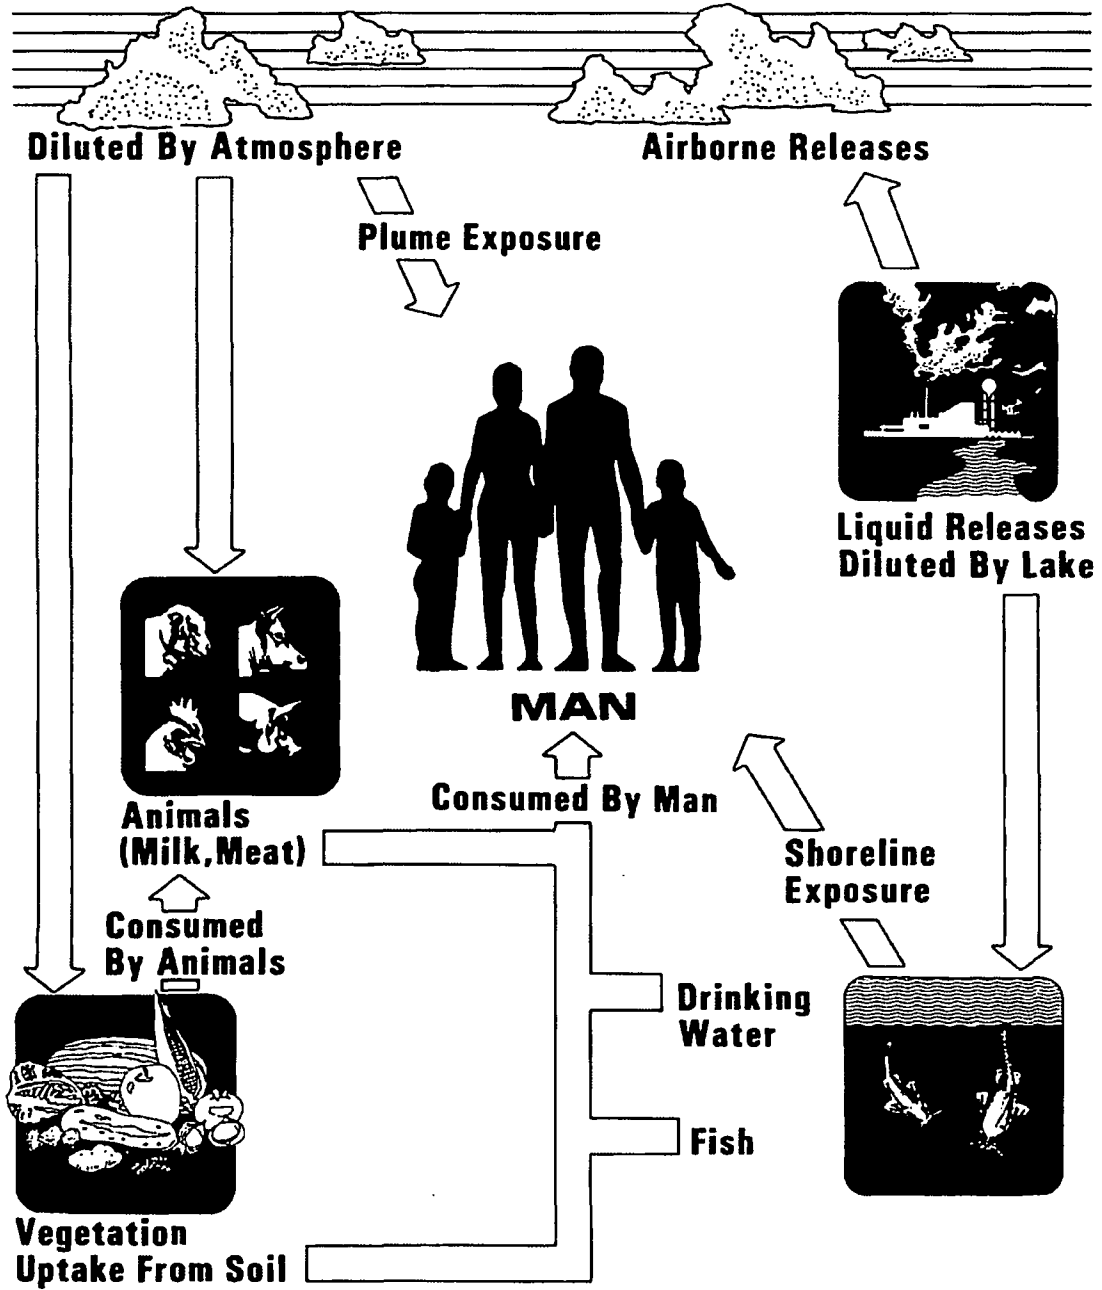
Diluted By Atmosphere

Airborne Releases

Plume Exposure

Liquid Releases Diluted By Lake

MAN

Animals (Milk,Meat)

Consumed By Man

Shoreline Exposure

Consumed By Animals

Drinking Water

Fish

Vegetation Uptake From Soil